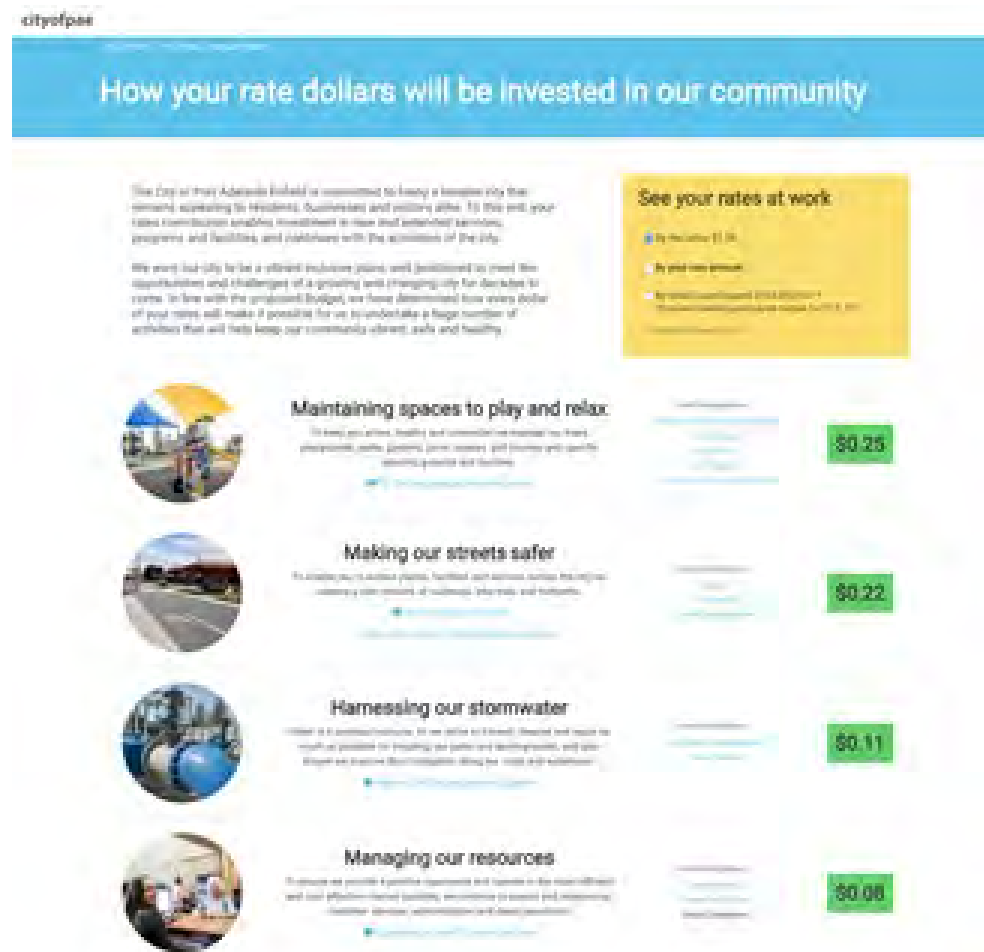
cityofpae

How your rate dollars will be invested in our community

The City of Port Adelaide Enfield is committed to keep a liveable city that remains appealing to residents, businesses and visitors alike. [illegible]

We want our city to be a vibrant inclusive place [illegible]

See your rates at work

By the dollar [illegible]

By your rates amount

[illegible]

Maintaining spaces to play and relax

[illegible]

$0.25

Making our streets safer

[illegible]

$0.22

Harnessing our stormwater

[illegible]

$0.11

Managing our resources

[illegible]

$0.08